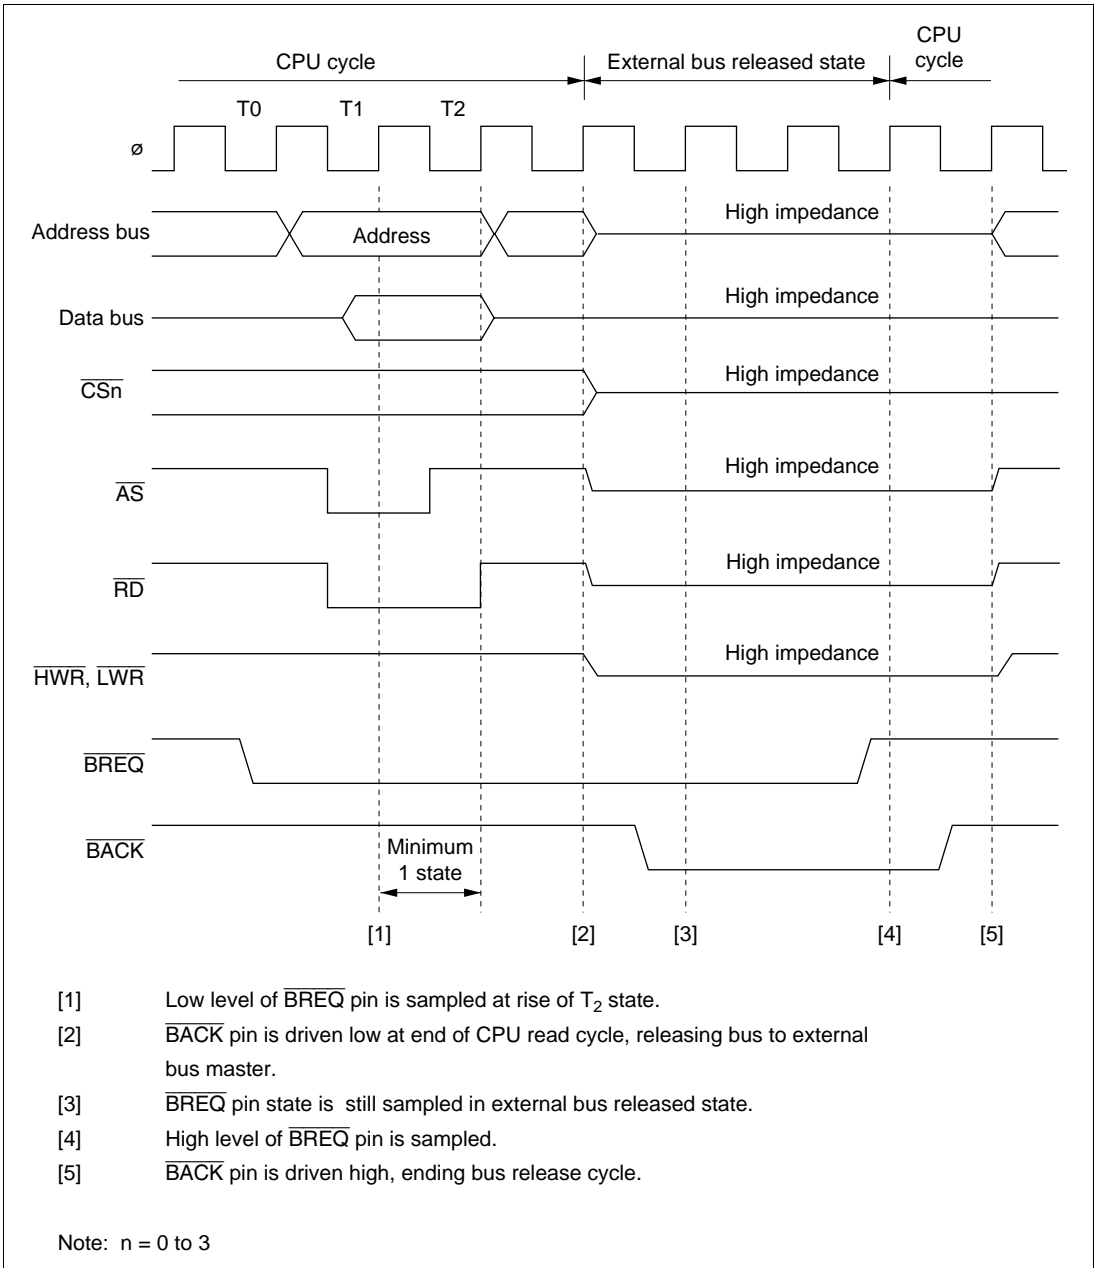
CPU cycle

External bus released state

CPU cycle

T0 T1 T2

ø

Address bus

Address

High impedance

Data bus

High impedance

$\overline{CSn}$

High impedance

$\overline{AS}$

High impedance

$\overline{RD}$

High impedance

$\overline{HWR}$, $\overline{LWR}$

High impedance

$\overline{BREQ}$

$\overline{BACK}$

Minimum 1 state

[1] [2] [3] [4] [5]

[1] Low level of $\overline{BREQ}$ pin is sampled at rise of $T_2$ state.

[2] $\overline{BACK}$ pin is driven low at end of CPU read cycle, releasing bus to external bus master.

[3] $\overline{BREQ}$ pin state is still sampled in external bus released state.

[4] High level of $\overline{BREQ}$ pin is sampled.

[5] $\overline{BACK}$ pin is driven high, ending bus release cycle.

Note: n = 0 to 3